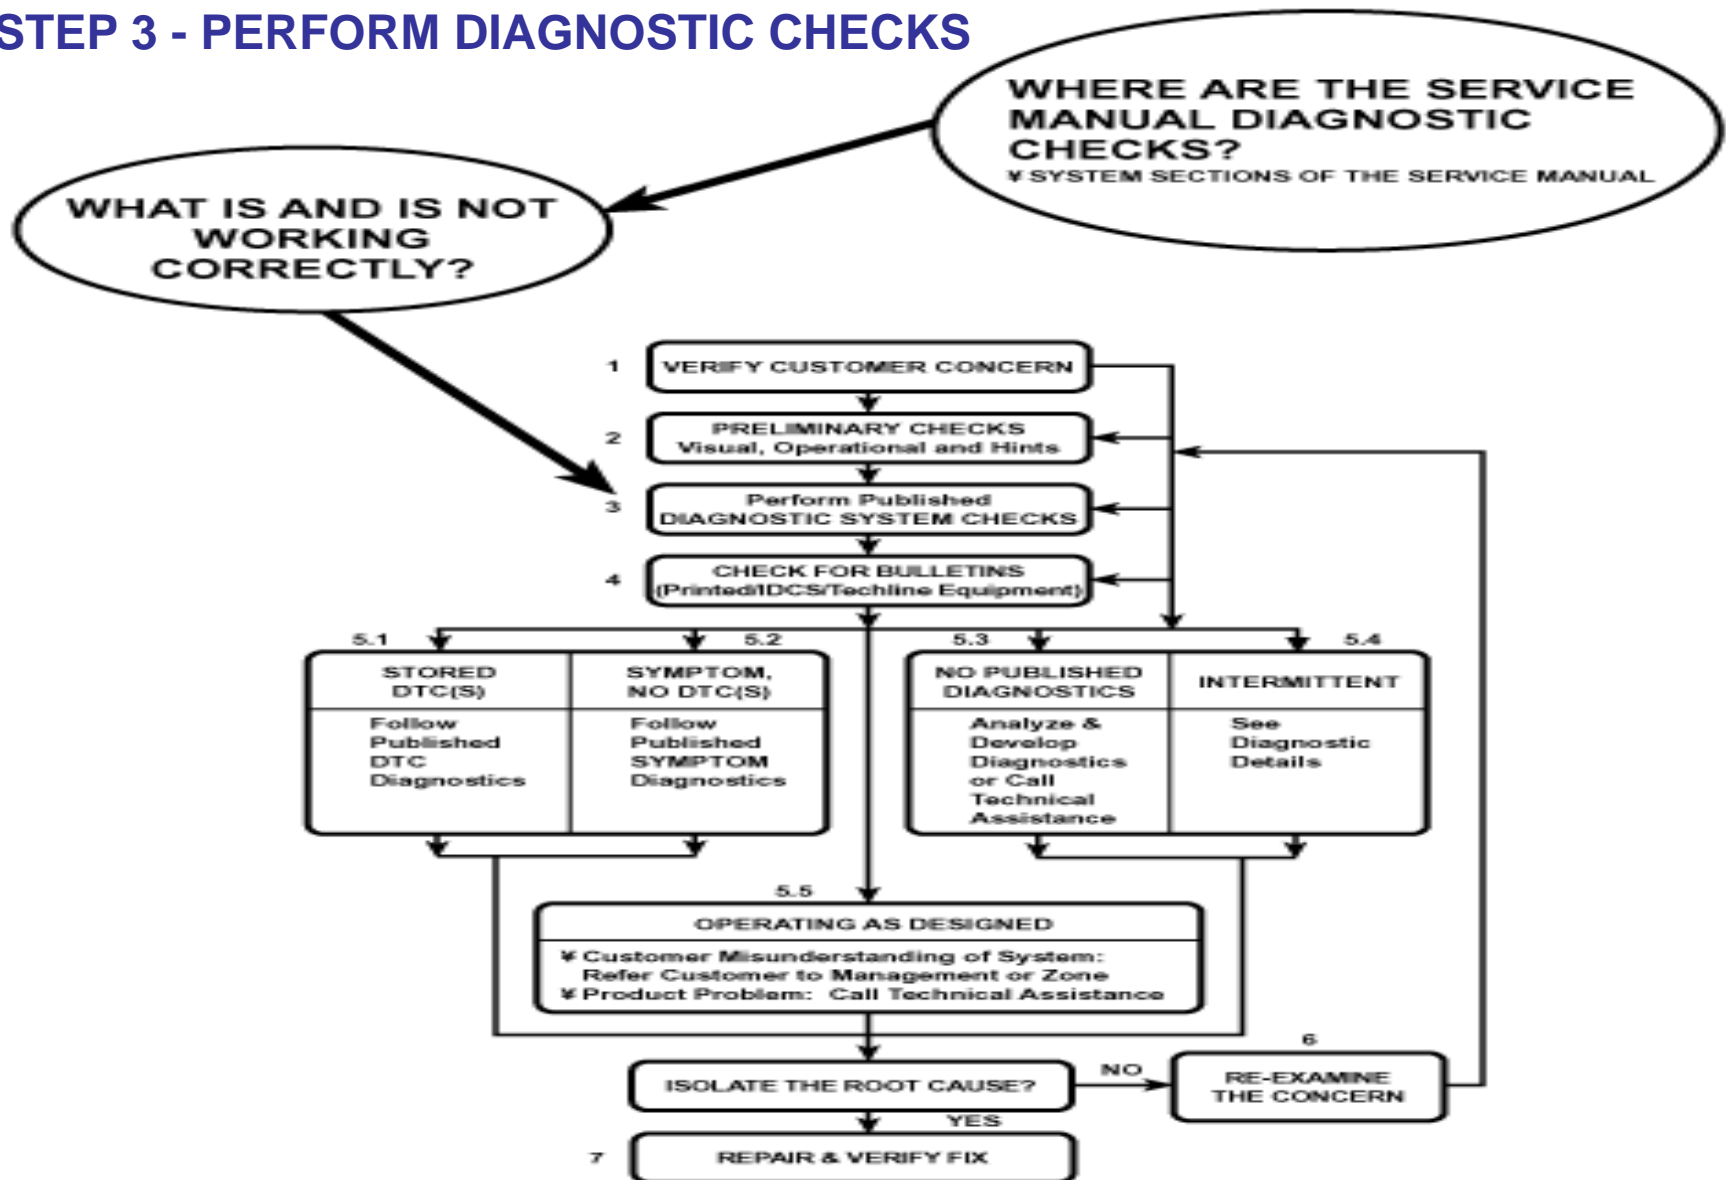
STEP 3 - PERFORM DIAGNOSTIC CHECKS

WHERE ARE THE SERVICE MANUAL DIAGNOSTIC CHECKS?
¥ SYSTEM SECTIONS OF THE SERVICE MANUAL

WHAT IS AND IS NOT WORKING CORRECTLY?

1 VERIFY CUSTOMER CONCERN

2 PRELIMINARY CHECKS
Visual, Operational and Hints

3 Perform Published
DIAGNOSTIC SYSTEM CHECKS

4 CHECK FOR BULLETINS
(Printed/IDCS/Techline Equipment)

5.1 STORED DTC(S)
Follow Published DTC Diagnostics

5.2 SYMPTOM, NO DTC(S)
Follow Published SYMPTOM Diagnostics

5.3 NO PUBLISHED DIAGNOSTICS
Analyze & Develop Diagnostics or Call Technical Assistance

5.4 INTERMITTENT
See Diagnostic Details

5.5 OPERATING AS DESIGNED
¥ Customer Misunderstanding of System: Refer Customer to Management or Zone
¥ Product Problem: Call Technical Assistance

ISOLATE THE ROOT CAUSE?

NO

6 RE-EXAMINE THE CONCERN

YES

7 REPAIR & VERIFY FIX